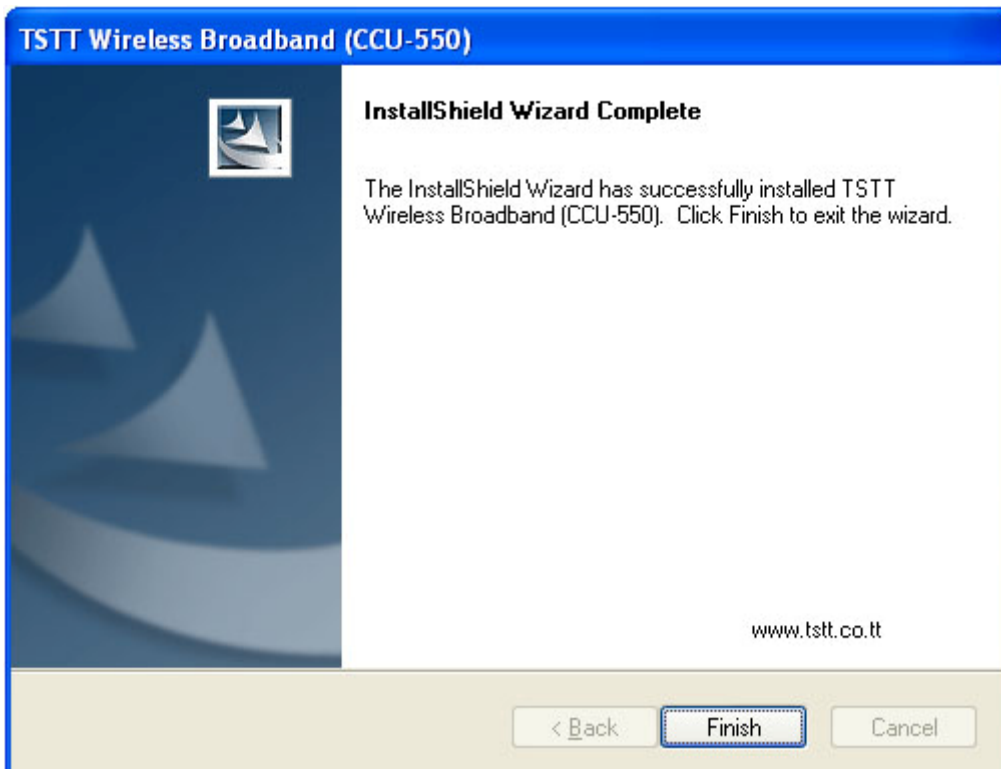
TSTT Wireless Broadband (CCU-550)

InstallShield Wizard Complete

The InstallShield Wizard has successfully installed TSTT Wireless Broadband (CCU-550). Click Finish to exit the wizard.

www.tstt.co.tt

< Back

Finish

Cancel